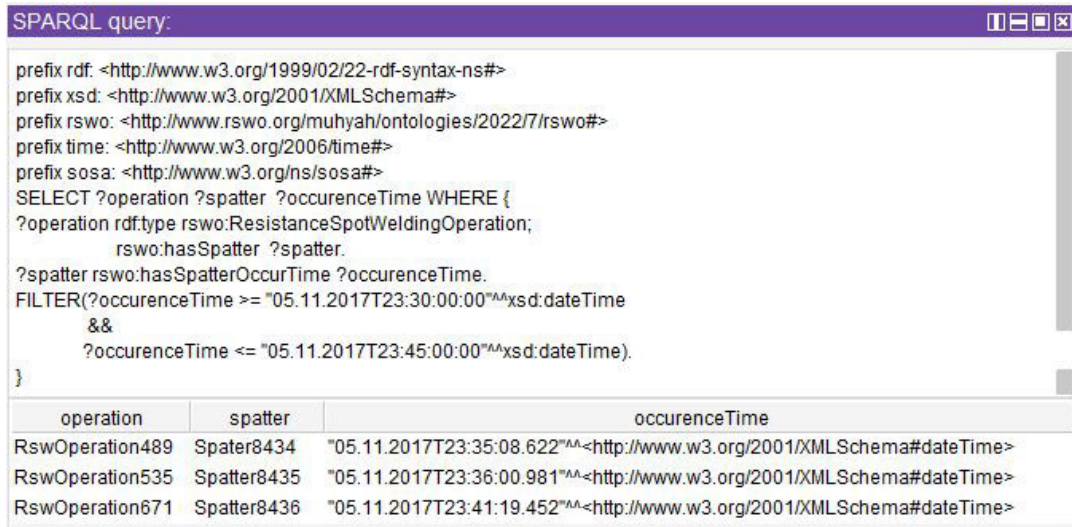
SPARQL query:

prefix rdf: <http://www.w3.org/1999/02/22-rdf-syntax-ns#>
prefix xsd: <http://www.w3.org/2001/XMLSchema#>
prefix rswo: <http://www.rswo.org/muhyah/ontologies/2022/7/rswo#>
prefix time: <http://www.w3.org/2006/time#>
prefix sosa: <http://www.w3.org/ns/sosa#>
SELECT ?operation ?spatter ?occurenceTime WHERE {
?operation rdf:type rswo:ResistanceSpotWeldingOperation;
rswo:hasSpatter ?spatter.
?spatter rswo:hasSpatterOccurTime ?occurenceTime.
FILTER(?occurenceTime >= "05.11.2017T23:30:00:00"^^xsd:dateTime
&&
?occurenceTime <= "05.11.2017T23:45:00:00"^^xsd:dateTime).
}

| operation | spatter | occurenceTime |
|---|---|---|
| RswOperation489 | Spater8434 | "05.11.2017T23:35:08.622"^^<http://www.w3.org/2001/XMLSchema#dateTime> |
| RswOperation535 | Spatter8435 | "05.11.2017T23:36:00.981"^^<http://www.w3.org/2001/XMLSchema#dateTime> |
| RswOperation671 | Spatter8436 | "05.11.2017T23:41:19.452"^^<http://www.w3.org/2001/XMLSchema#dateTime> |